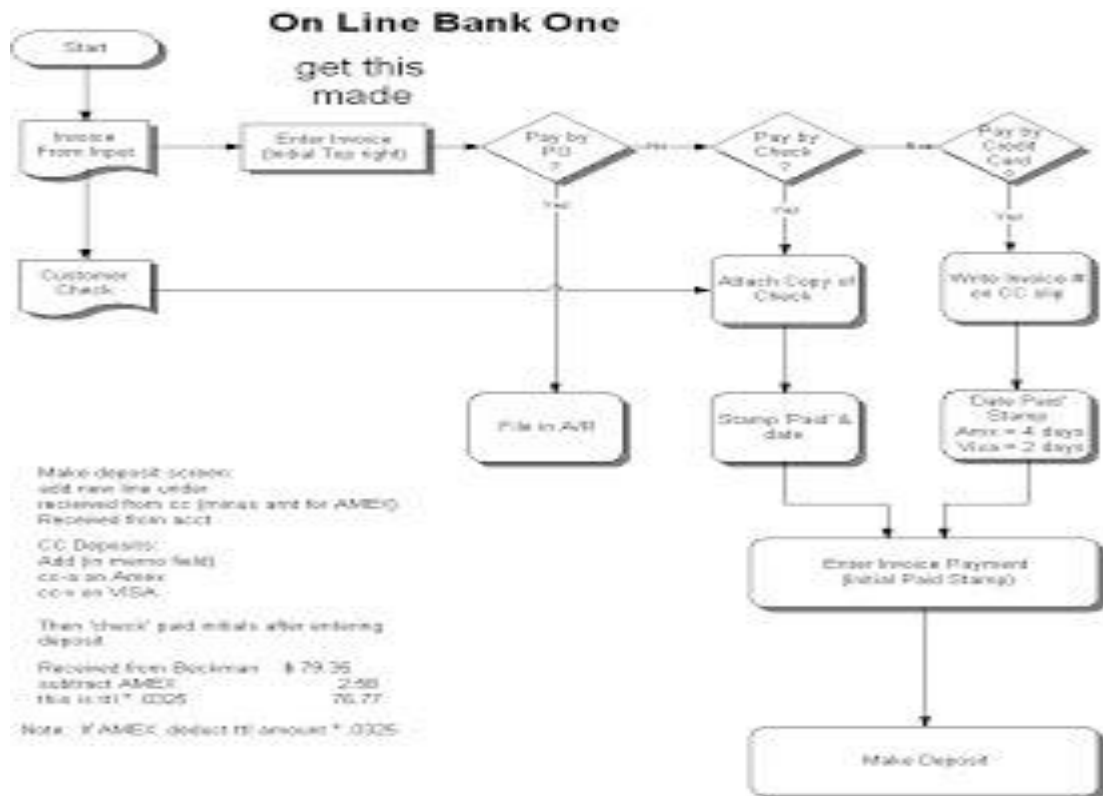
On Line Bank One

get this made

Start

Invoice From Inpet

Enter Invoice (Initial Top right)

Pay by PO ?

Yes

Pay by Check ?

Yes

Pay by Credit Card ?

Yes

Yes

Yes

Customer Check

Attach Copy of Check

Write Invoice # on CC slip

File in A/R

Stamp 'Paid' & date

'Date Paid' Stamp Amx = 4 days Visa = 2 days

Make deposit screen: add new line under recieved from cc (minus amt for AMEX) Received from acct

CC Deposits: Add (in memo field) cc-s on Amex cc-v on VISA

Then 'check' paid initials after entering deposit

Received from Bockman $ 79.35
subtract AMEX 2.58
this is ttl * .0325 76.77

Note: If AMEX deduct ttl amount * .0325

Enter Invoice Payment (Initial Paid Stamp)

Make Deposit